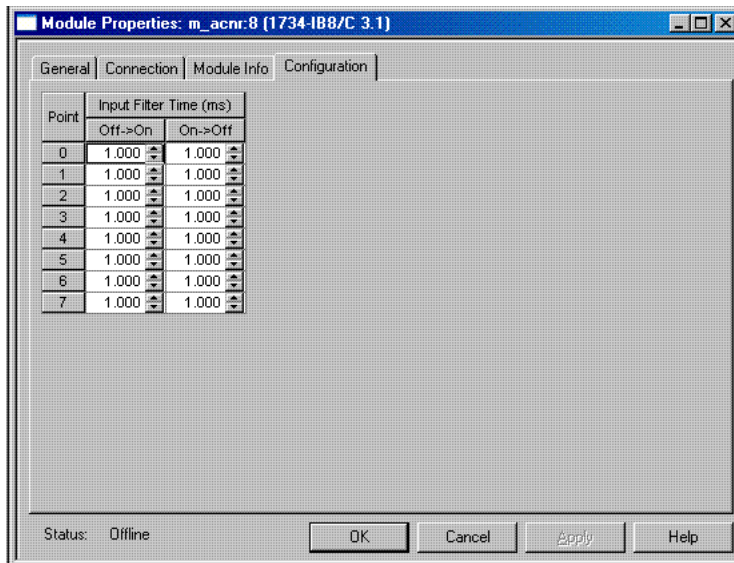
Module Properties: m_acnr:8 (1734-IB8/C 3.1)

General | Connection | Module Info | Configuration

| Point | Input Filter Time (ms) Off->On | Input Filter Time (ms) On->Off |
|---|---|---|
| 0 | 1.000 | 1.000 |
| 1 | 1.000 | 1.000 |
| 2 | 1.000 | 1.000 |
| 3 | 1.000 | 1.000 |
| 4 | 1.000 | 1.000 |
| 5 | 1.000 | 1.000 |
| 6 | 1.000 | 1.000 |
| 7 | 1.000 | 1.000 |

Status: Offline

OK | Cancel | Apply | Help